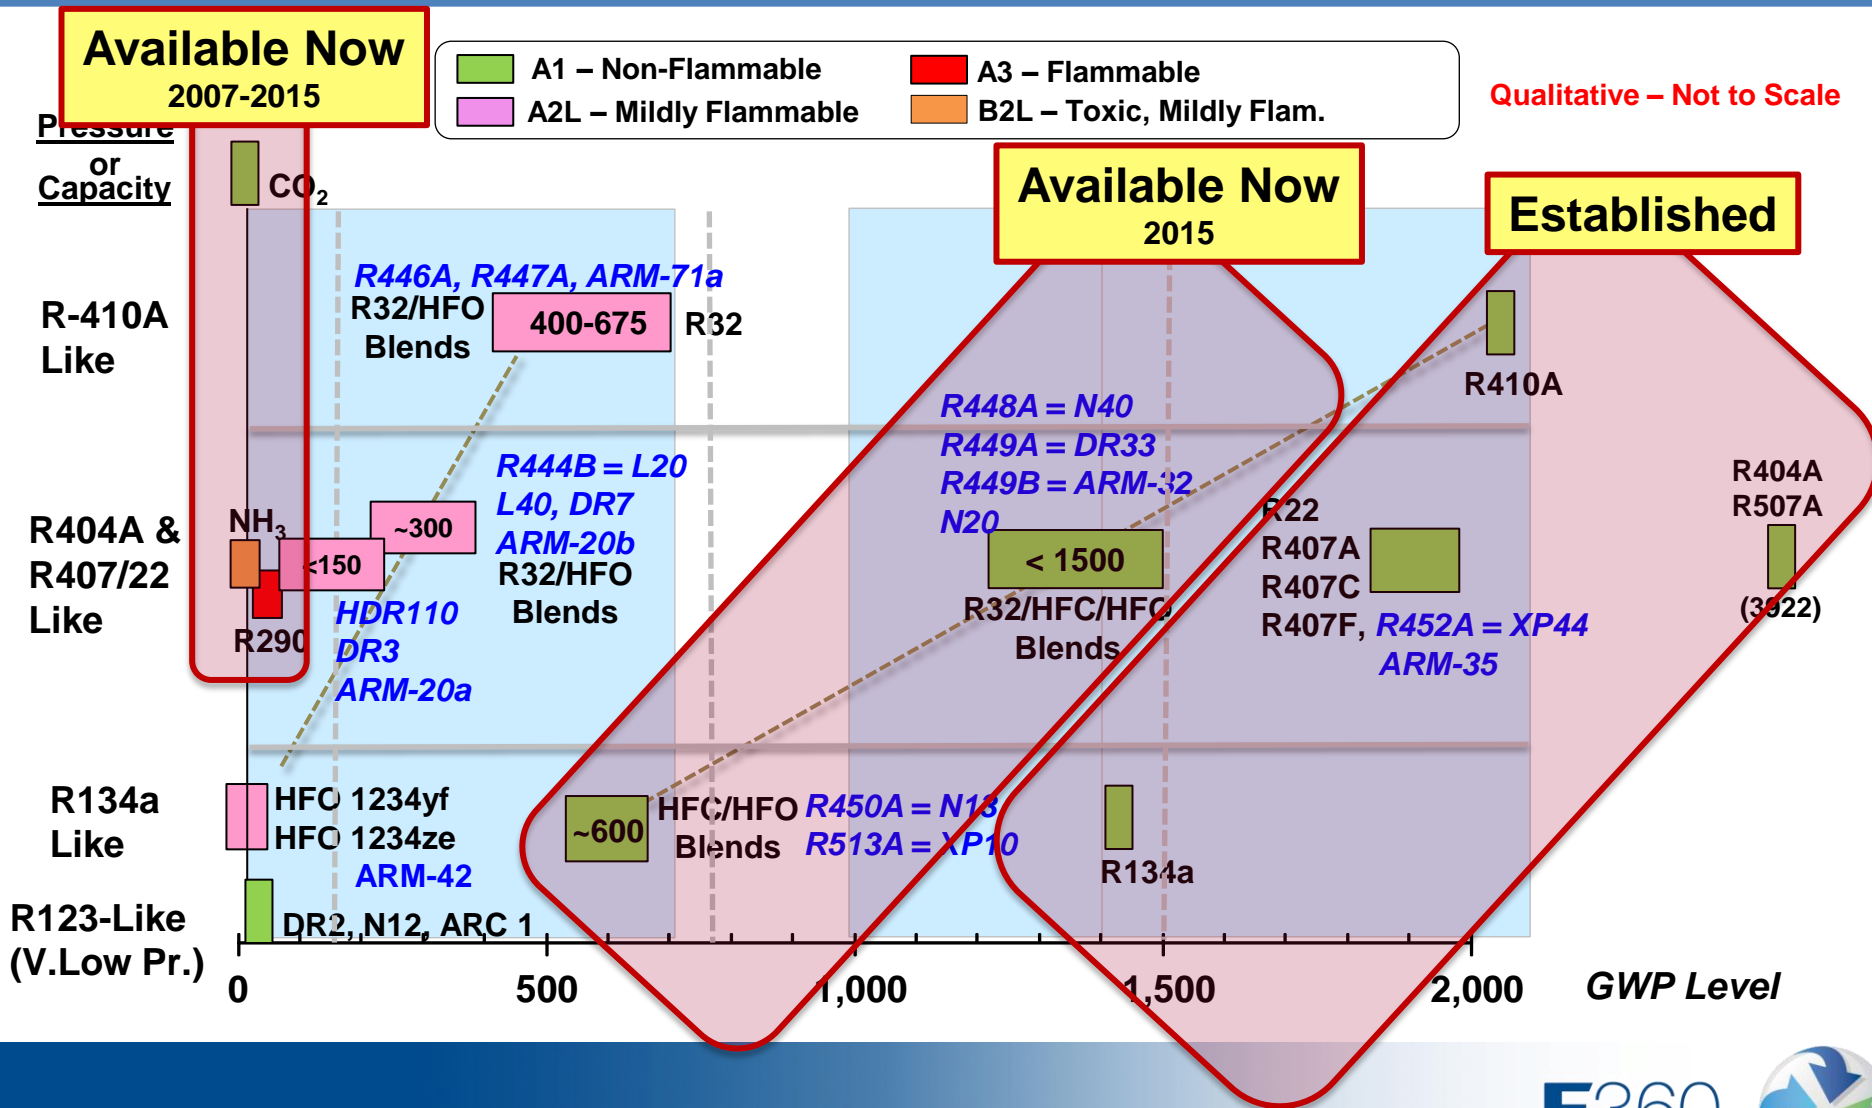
Available Now
2007-2015

A1 – Non-Flammable
A2L – Mildly Flammable
A3 – Flammable
B2L – Toxic, Mildly Flam.

Qualitative – Not to Scale

Pressure or Capacity

$CO_2$

Available Now
2015

Established

R-410A Like

R446A, R447A, ARM-71a
R32/HFO Blends
400-675
R32

R410A

R448A = N40
R449A = DR33
R449B = ARM-32
N20

R404A & R407/22 Like

$NH_3$
~300
<150
R290

R444B = L20
L40, DR7
ARM-20b
R32/HFO Blends

HDR110
DR3
ARM-20a

< 1500
R32/HFC/HFO Blends

R22
R407A
R407C
R407F, R452A = XP44
ARM-35

R404A
R507A
(3922)

R134a Like

HFO 1234yf
HFO 1234ze
ARM-42

~600
HFC/HFO Blends
R450A = N13
R513A = XP10

R134a

R123-Like (V.Low Pr.)
DR2, N12, ARC 1

0
500
1,000
1,500
2,000
GWP Level